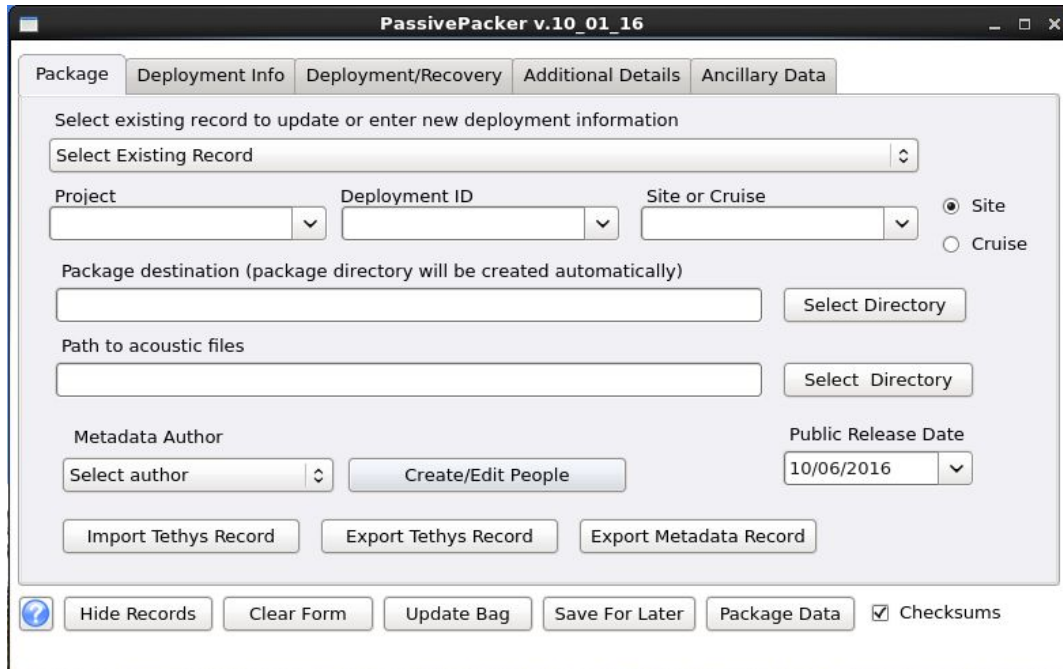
PassivePacker v.10_01_16

Package | Deployment Info | Deployment/Recovery | Additional Details | Ancillary Data

Select existing record to update or enter new deployment information

Select Existing Record

Project

Deployment ID

Site or Cruise

Site

Cruise

Package destination (package directory will be created automatically)

Select Directory

Path to acoustic files

Select Directory

Metadata Author

Select author

Create/Edit People

Public Release Date

10/06/2016

Import Tethys Record

Export Tethys Record

Export Metadata Record

Hide Records

Clear Form

Update Bag

Save For Later

Package Data

Checksums